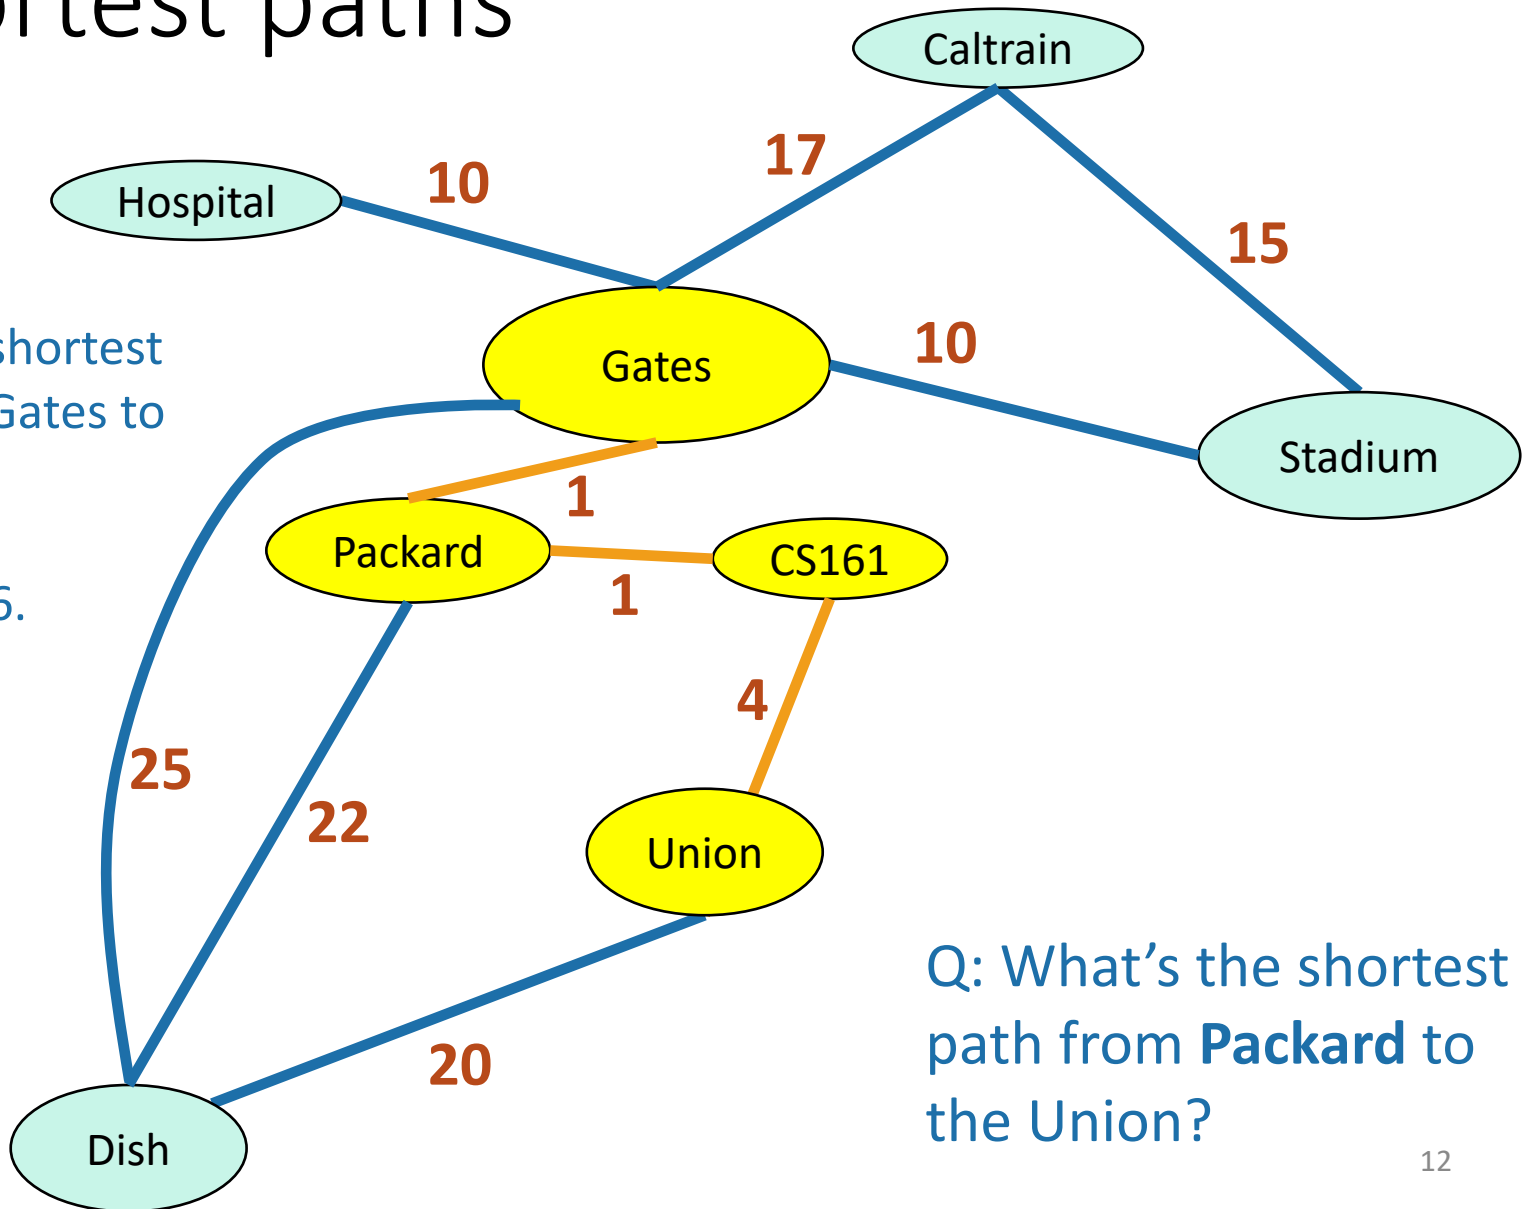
rtest paths

shortest
Gates to

5.

Caltrain

Hospital

10

17

15

Gates

10

Stadium

1

Packard

CS161

1

4

25

22

Union

20

Dish

Q: What’s the shortest path from **Packard** to the Union?

12